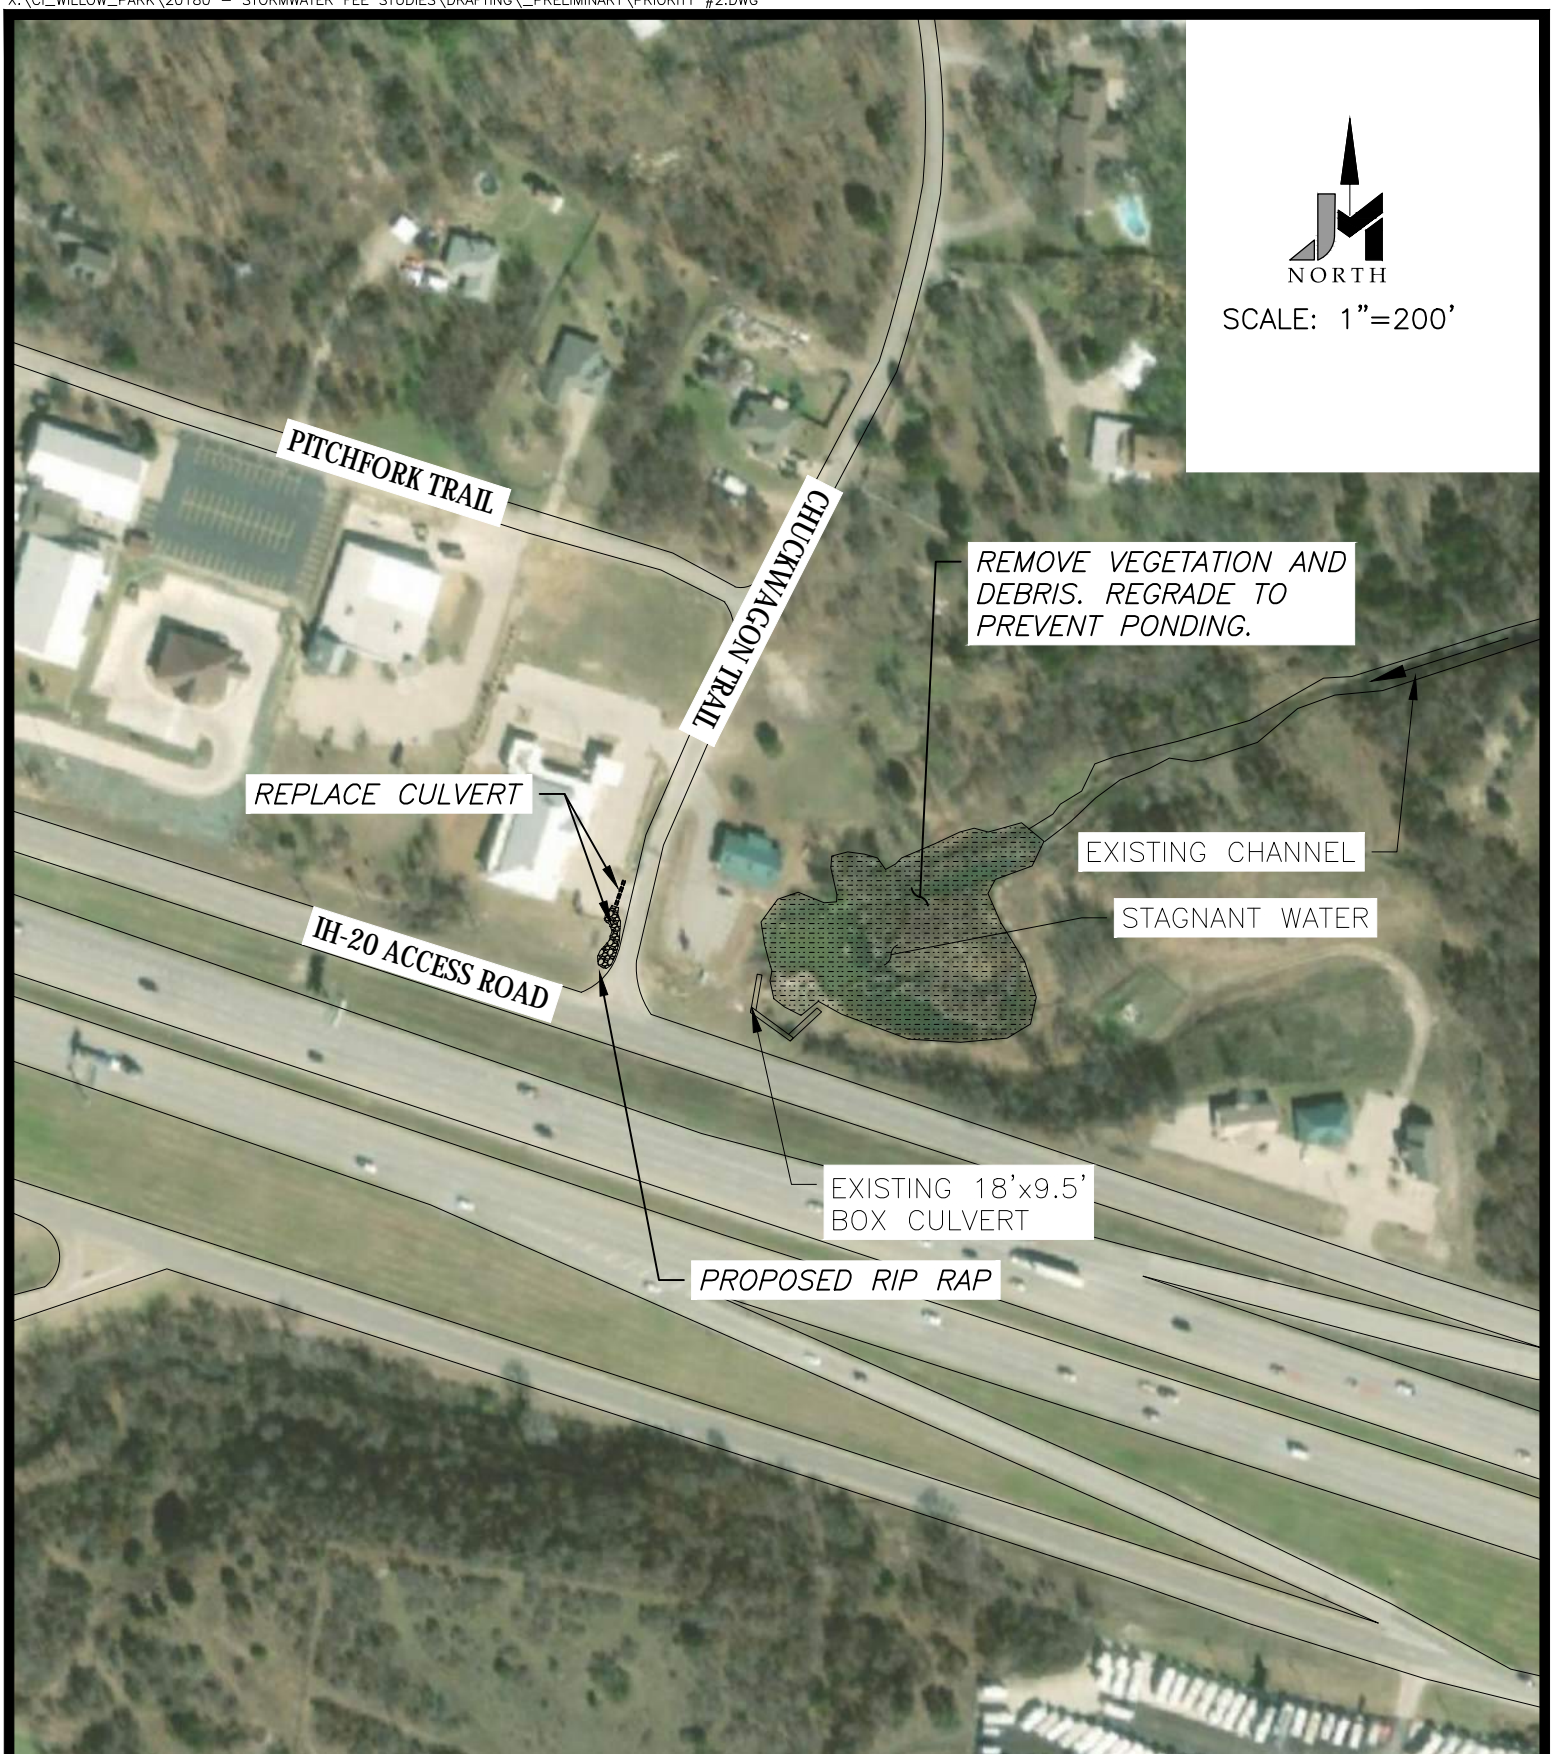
X:\CI_WILLOW_PARK\20180 - STORMWATER FEE STUDIES\DRAFTING\_PRELIMINARY\PRIORITY #2.DWG

NORTH
SCALE: 1"=200'

PITCHFORK TRAIL

CHUCKWAGON TRAIL

REMOVE VEGETATION AND DEBRIS. REGRADE TO PREVENT PONDING.

REPLACE CULVERT

EXISTING CHANNEL

STAGNANT WATER

IH-20 ACCESS ROAD

EXISTING 18'x9.5' BOX CULVERT

PROPOSED RIP RAP